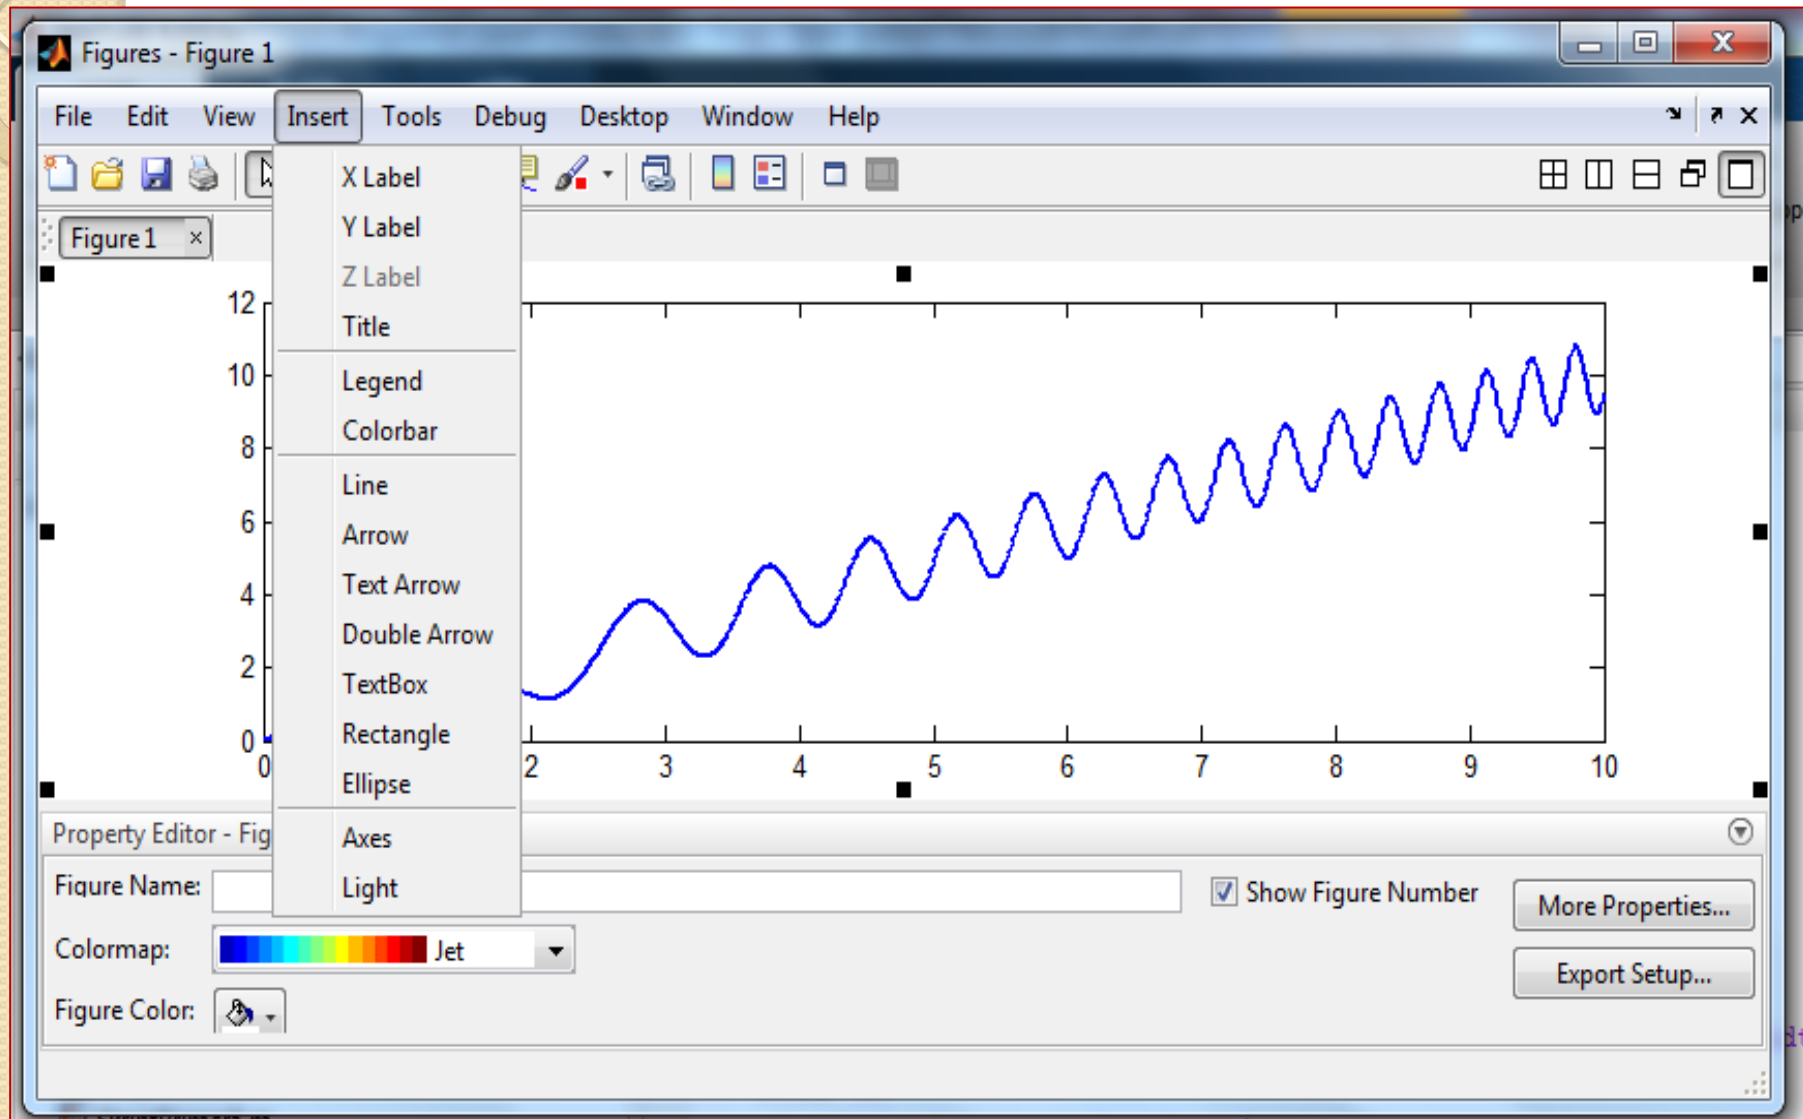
Figures - Figure 1

File Edit View Insert Tools Debug Desktop Window Help

Figure 1 ×

X Label
Y Label
Z Label
Title
Legend
Colorbar
Line
Arrow
Text Arrow
Double Arrow
TextBox
Rectangle
Ellipse
Axes
Light

12
10
8
6
4
2
0
0 2 3 4 5 6 7 8 9 10

Property Editor - Fig

Figure Name:
Show Figure Number
More Properties...
Colormap: Jet
Export Setup...
Figure Color: